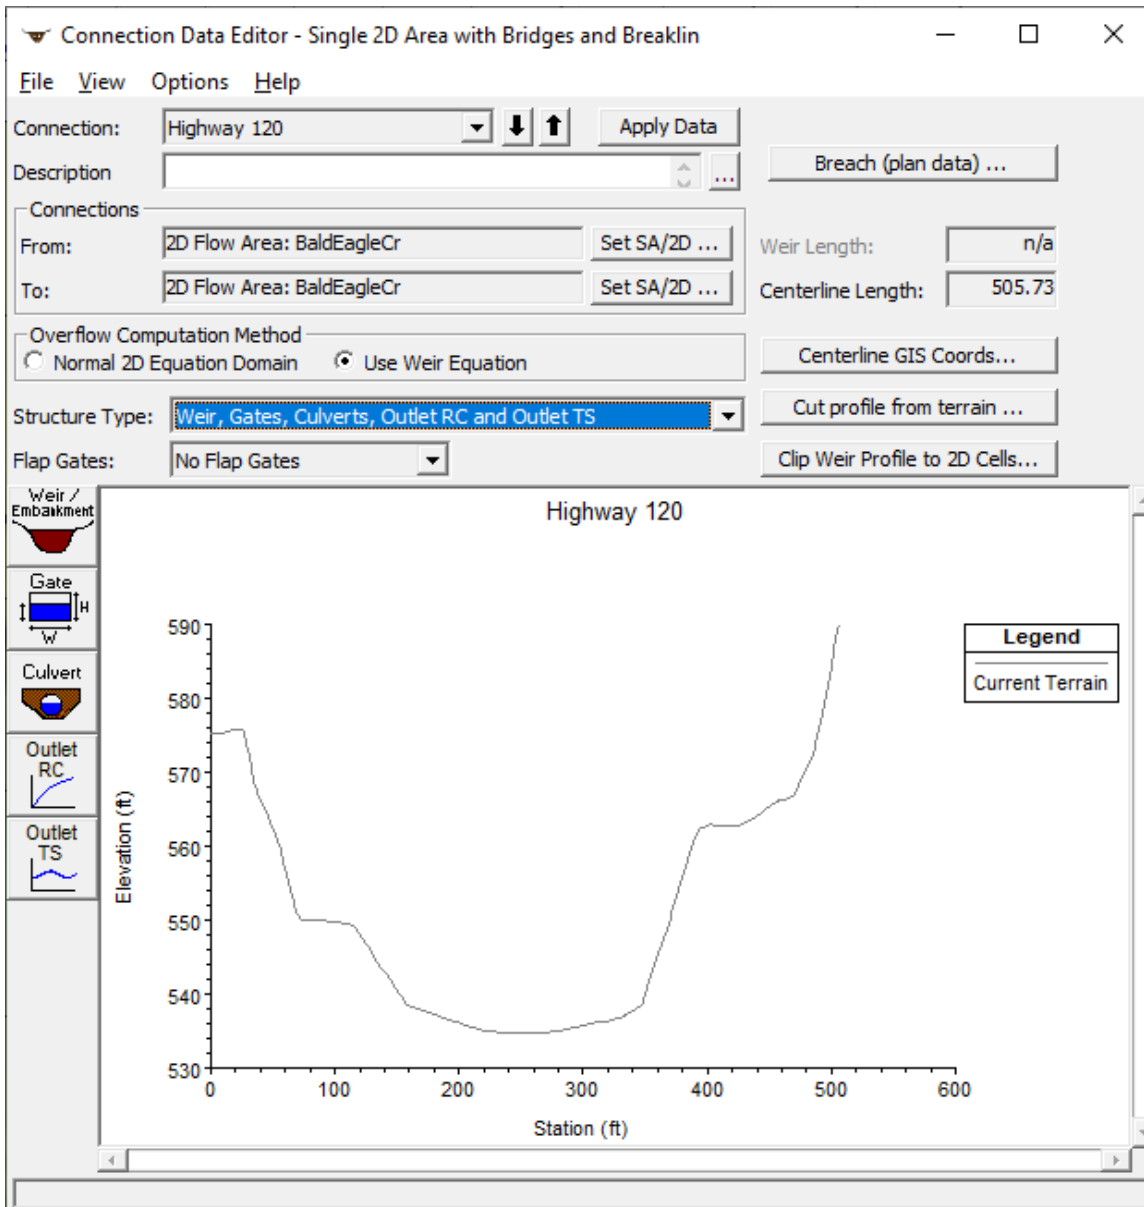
Connection Data Editor - Single 2D Area with Bridges and Breaklin

File View Options Help

Connection: Highway 120 Apply Data

Description ...

Breach (plan data) ...

Connections

From: 2D Flow Area: BaldEagleCr Set SA/2D ...

To: 2D Flow Area: BaldEagleCr Set SA/2D ...

Weir Length: n/a

Centerline Length: 505.73

Overflow Computation Method

Normal 2D Equation Domain Use Weir Equation

Centerline GIS Coords...

Structure Type: Weir, Gates, Culverts, Outlet RC and Outlet TS

Cut profile from terrain ...

Flap Gates: No Flap Gates

Clip Weir Profile to 2D Cells...

Weir / Embankment

Gate

H

W

Culvert

Outlet RC

Outlet TS

Highway 120

Legend

Current Terrain

Elevation (ft)

590
580
570
560
550
540
530

0 100 200 300 400 500 600

Station (ft)